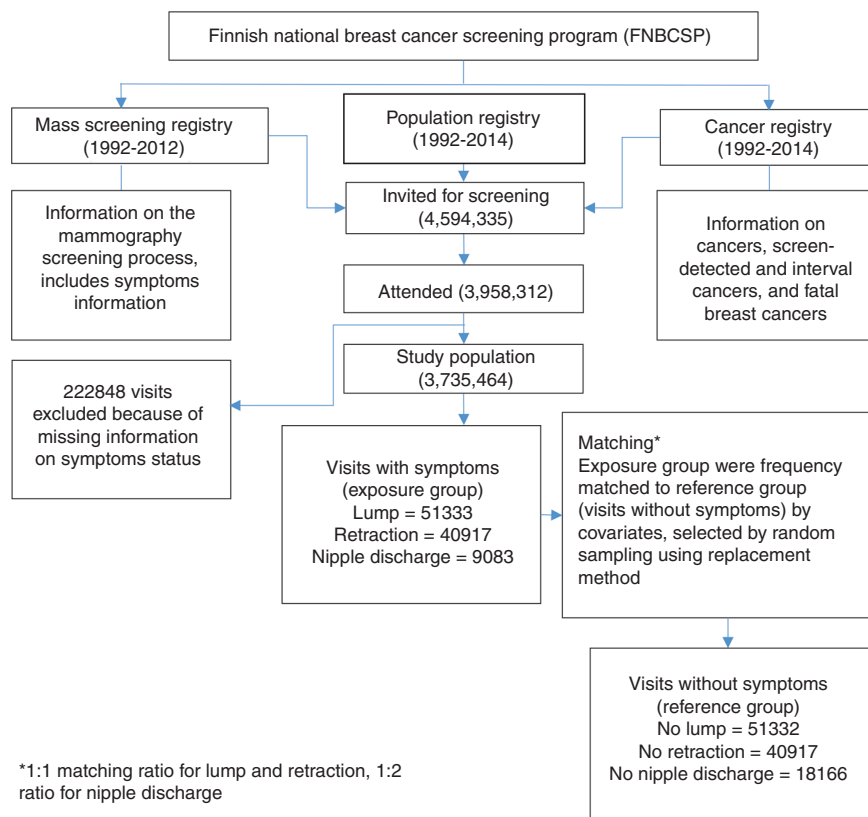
Finnish national breast cancer screening program (FNBCSP)

Mass screening registry (1992-2012)

Population registry (1992-2014)

Cancer registry (1992-2014)

Information on the mammography screening process, includes symptoms information

Invited for screening (4,594,335)

Information on cancers, screen-detected and interval cancers, and fatal breast cancers

Attended (3,958,312)

Study population (3,735,464)

222848 visits excluded because of missing information on symptoms status

Visits with symptoms (exposure group)
Lump = 51333
Retraction = 40917
Nipple discharge = 9083

Matching*
Exposure group were frequency matched to reference group (visits without symptoms) by covariates, selected by random sampling using replacement method

Visits without symptoms (reference group)
No lump = 51332
No retraction = 40917
No nipple discharge = 18166

*1:1 matching ratio for lump and retraction, 1:2 ratio for nipple discharge